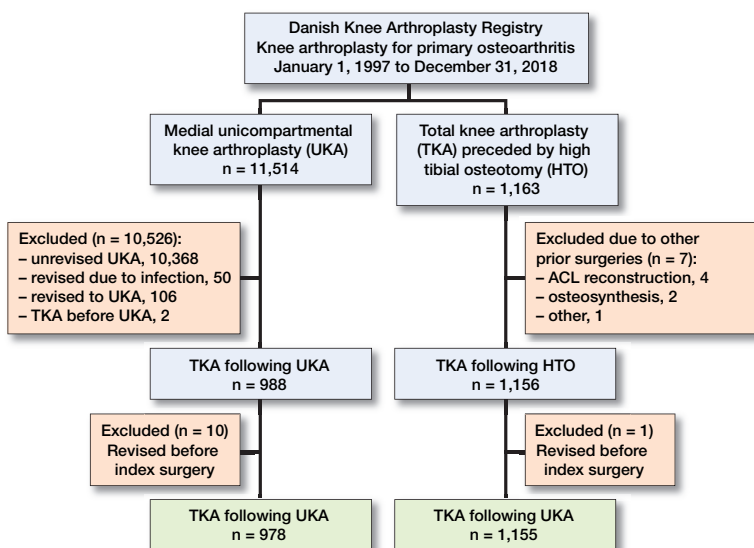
Danish Knee Arthroplasty Registry
Knee arthroplasty for primary osteoarthritis
January 1, 1997 to December 31, 2018

Medial unicompartmental knee arthroplasty (UKA)
n = 11,514

Total knee arthroplasty (TKA) preceded by high tibial osteotomy (HTO)
n = 1,163

Excluded (n = 10,526):
– unrevised UKA, 10,368
– revised due to infection, 50
– revised to UKA, 106
– TKA before UKA, 2

Excluded due to other prior surgeries (n = 7):
– ACL reconstruction, 4
– osteosynthesis, 2
– other, 1

TKA following UKA
n = 988

TKA following HTO
n = 1,156

Excluded (n = 10)
Revised before index surgery

Excluded (n = 1)
Revised before index surgery

TKA following UKA
n = 978

TKA following UKA
n = 1,155